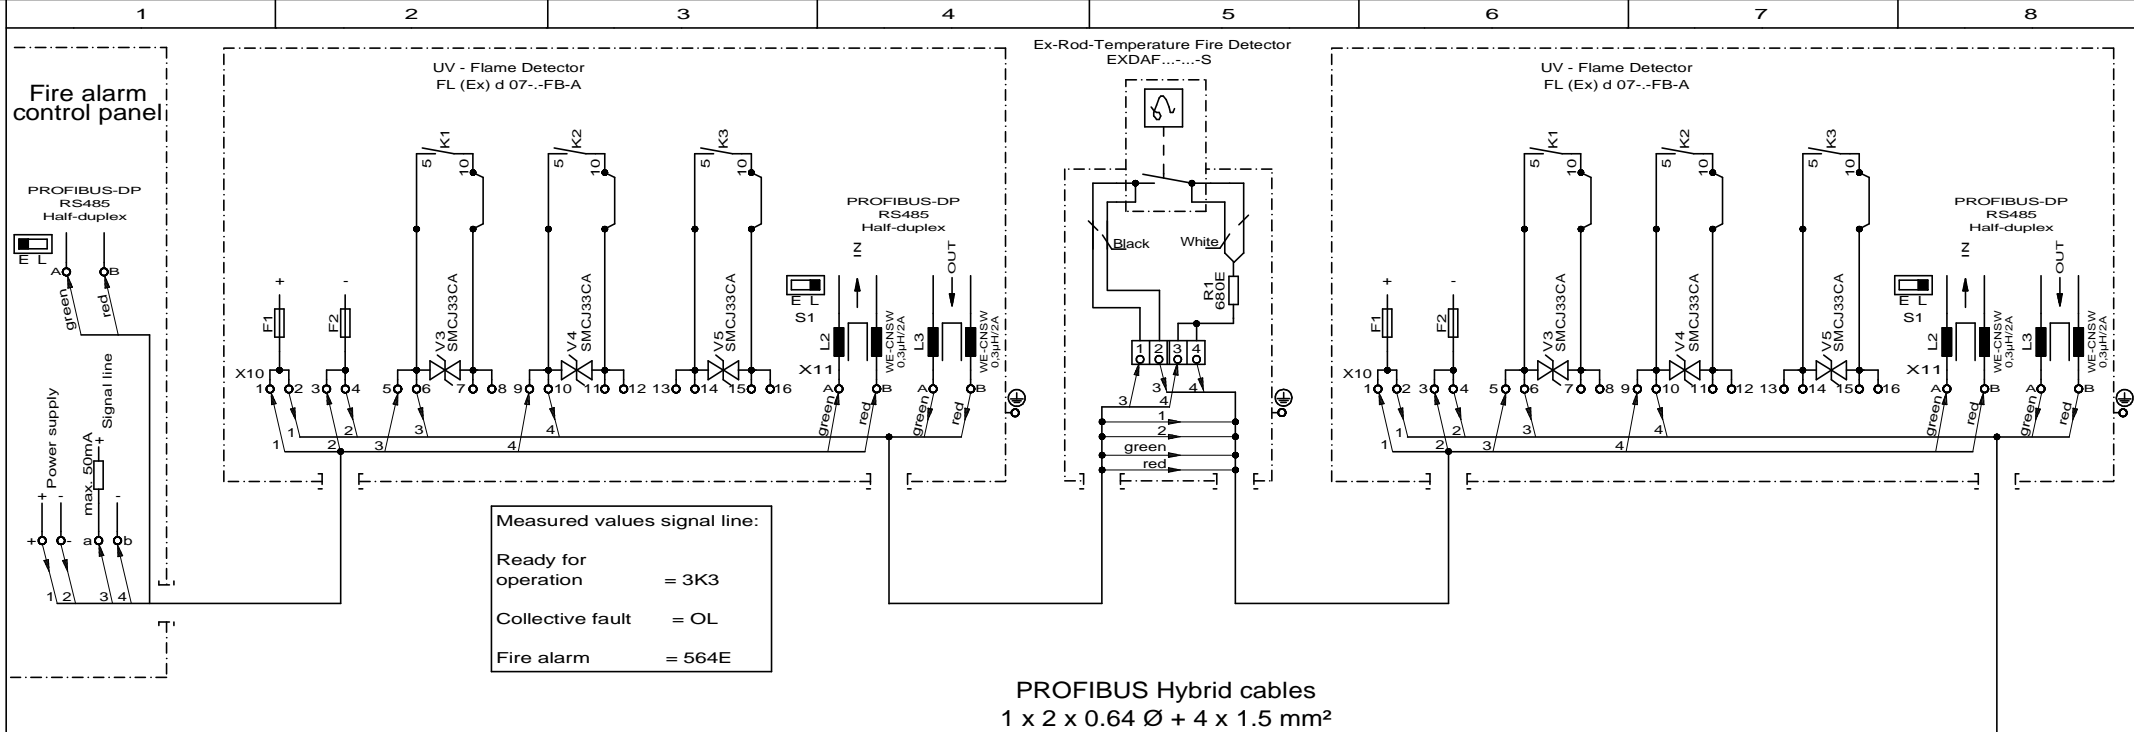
| 1 | 2 | 3 | 4 | 5 | 6 | 7 | 8 |
|---|---|---|---|---|---|---|---|

Fire alarm control panel

PROFIBUS-DP
RS485
Half-duplex

E L
A B
green red

Power supply
Signal line
max. 50mA
+ -
+ - a b
1 2 3 4

UV - Flame Detector
FL (Ex) d 07-.-FB-A

K1 K2 K3
5 10 5 10 5 10

+ -
F1 F2
V3 SMCJ33CA
V4 SMCJ33CA
V5 SMCJ33CA
X10
1 2 3 4 5 6 7 8 9 10 11 12 13 14 15 16
1 2 3 4

PROFIBUS-DP
RS485
Half-duplex
IN OUT
E L
S1
L2 L3
WE-CNSW 0,3µH/2A
X11
A B A B
green red green red

Ex-Rod-Temperature Fire Detector
EXDAF...-...-S

Black White
R1 680E
1 2 3 4
3 4
1
2
green
red

Measured values signal line:

Ready for operation = 3K3

Collective fault = OL

Fire alarm = 564E

UV - Flame Detector
FL (Ex) d 07-.-FB-A

K1 K2 K3
5 10 5 10 5 10
+ -
F1 F2
V3 SMCJ33CA
V4 SMCJ33CA
V5 SMCJ33CA
X10
1 2 3 4 5 6 7 8 9 10 11 12 13 14 15 16
1 2 3 4

PROFIBUS-DP
RS485
Half-duplex
IN OUT
E L
S1
L2 L3
WE-CNSW 0,3µH/2A
X11
A B A B
green red green red

PROFIBUS Hybrid cables
1 x 2 x 0.64 Ø + 4 x 1.5 mm²